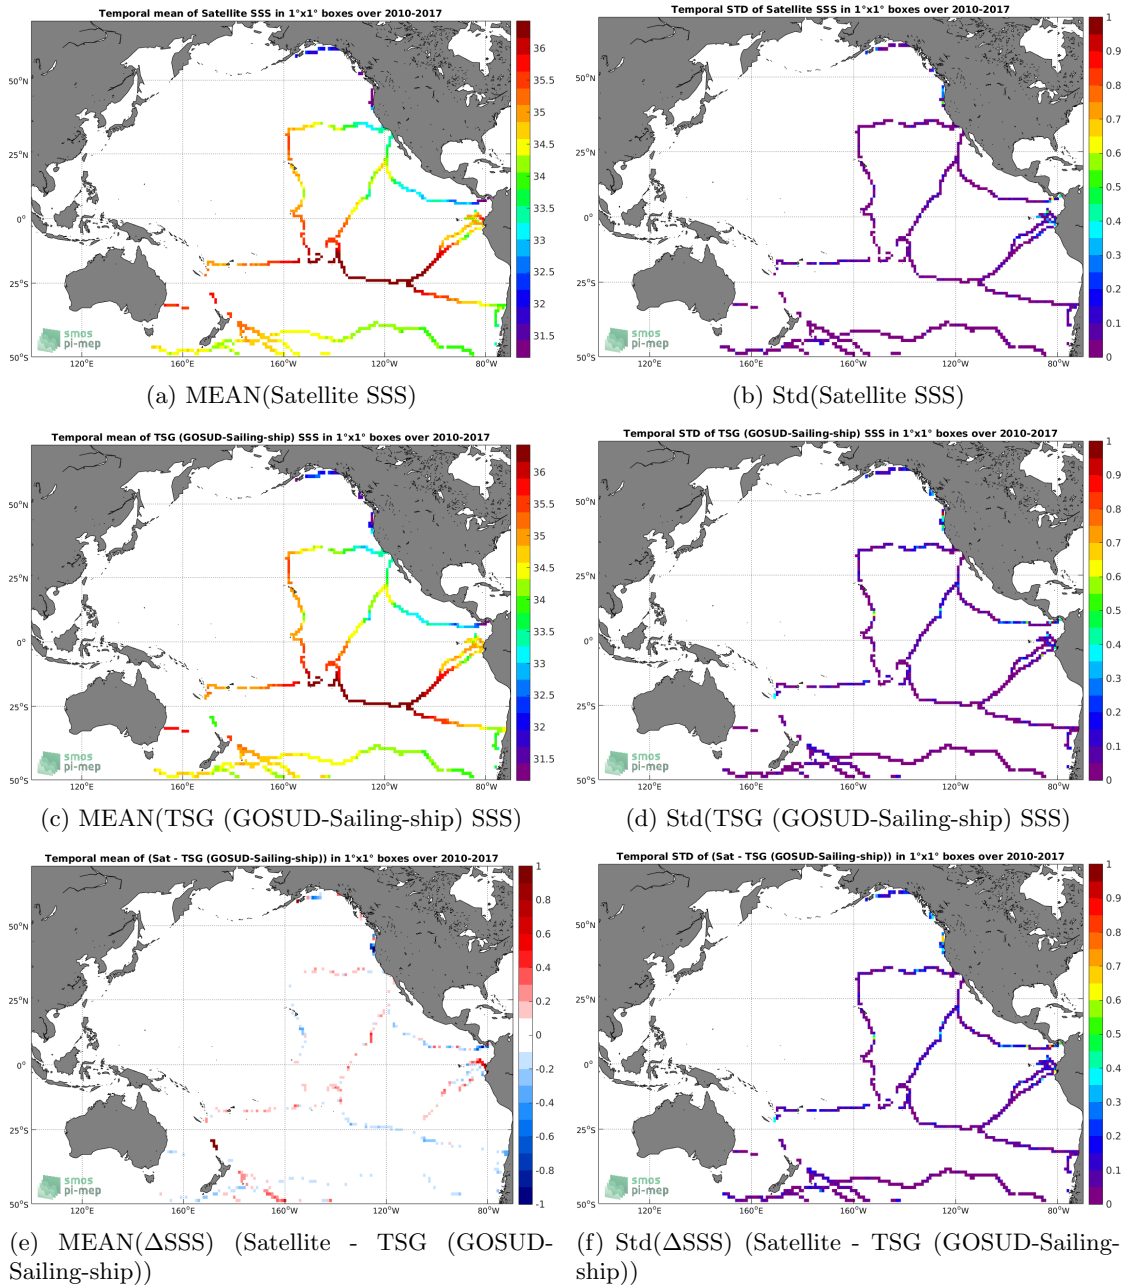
Temporal mean of Satellite SSS in 1°x1° boxes over 2010-2017

50°N
25°N
0°
25°S
50°S
120°E 160°E 160°W 120°W 80°W

36
35.5
35
34.5
34
33.5
33
32.5
32
31.5

smos
pi-mep

(a) MEAN(Satellite SSS)

Temporal STD of Satellite SSS in 1°x1° boxes over 2010-2017

50°N
25°N
0°
25°S
50°S
120°E 160°E 160°W 120°W 80°W

1
0.9
0.8
0.7
0.6
0.5
0.4
0.3
0.2
0.1
0

smos
pi-mep

(b) Std(Satellite SSS)

Temporal mean of TSG (GOSUD-Sailing-ship) SSS in 1°x1° boxes over 2010-2017

50°N
25°N
0°
25°S
50°S
120°E 160°E 160°W 120°W 80°W

36
35.5
35
34.5
34
33.5
33
32.5
32
31.5

smos
pi-mep

(c) MEAN(TSG (GOSUD-Sailing-ship) SSS)

Temporal STD of TSG (GOSUD-Sailing-ship) SSS in 1°x1° boxes over 2010-2017

50°N
25°N
0°
25°S
50°S
120°E 160°E 160°W 120°W 80°W

1
0.9
0.8
0.7
0.6
0.5
0.4
0.3
0.2
0.1
0

smos
pi-mep

(d) Std(TSG (GOSUD-Sailing-ship) SSS)

Temporal mean of (Sat - TSG (GOSUD-Sailing-ship)) in 1°x1° boxes over 2010-2017

50°N
25°N
0°
25°S
50°S
120°E 160°E 160°W 120°W 80°W

1
0.8
0.6
0.4
0.2
0
-0.2
-0.4
-0.6
-0.8
-1

smos
pi-mep

(e) MEAN(ΔSSS) (Satellite - TSG (GOSUD-Sailing-ship))

Temporal STD of (Sat - TSG (GOSUD-Sailing-ship)) in 1°x1° boxes over 2010-2017

50°N
25°N
0°
25°S
50°S
120°E 160°E 160°W 120°W 80°W

1
0.9
0.8
0.7
0.6
0.5
0.4
0.3
0.2
0.1
0

smos
pi-mep

(f) Std(ΔSSS) (Satellite - TSG (GOSUD-Sailing-ship))